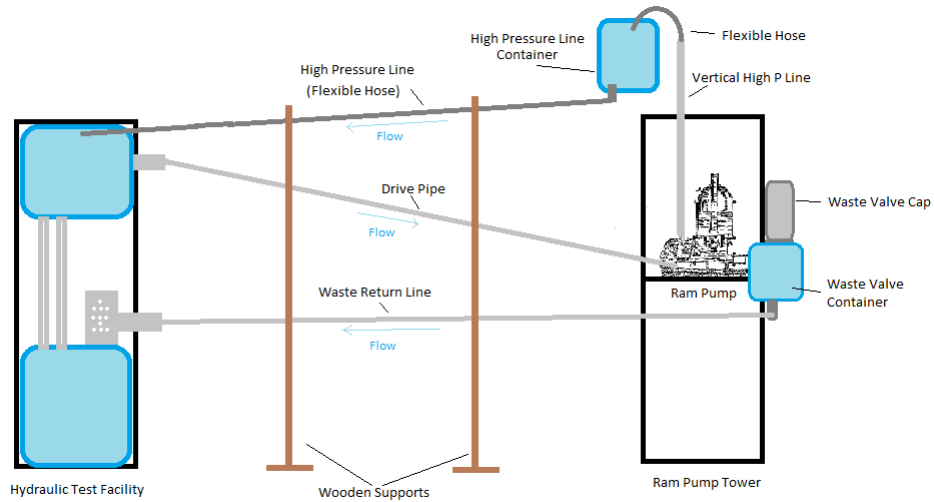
High Pressure Line Container

Flexible Hose

High Pressure Line (Flexible Hose)

Vertical High P Line

Flow

Drive Pipe

Waste Valve Cap

Flow

Ram Pump

Waste Valve Container

Waste Return Line

Flow

Hydraulic Test Facility

Wooden Supports

Ram Pump Tower